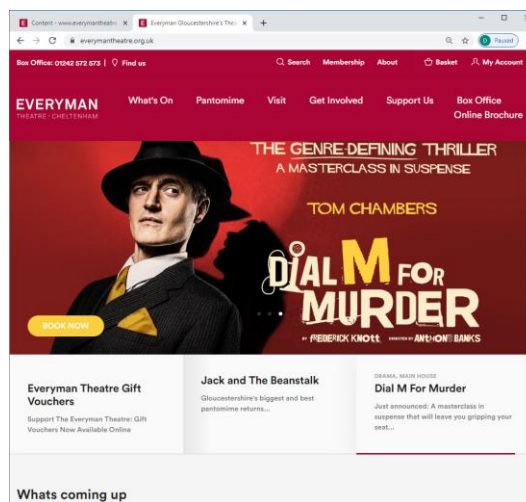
E Content - www.everymantheatre ×
E Everyman Gloucestershire's Thea ×
+
everymantheatre.org.uk
Paused

Box Office: 01242 572 573 | Find us
Search Membership About Basket My Account

EVERYMAN
THEATRE · CHELTENHAM
What's On Pantomime Visit Get Involved Support Us Box Office Online Brochure

THE GENRE DEFINING THRILLER
A MASTERCLASS IN SUSPENSE
TOM CHAMBERS
DIAL M FOR MURDER
BY FREDERICK KNOTT DIRECTED BY ANTHONY BANKS
BOOK NOW

Everyman Theatre Gift Vouchers
Support The Everyman Theatre: Gift Vouchers Now Available Online

Jack and The Beanstalk
Gloucestershire's biggest and best pantomime returns...

DRAMA, MAIN HOUSE
Dial M For Murder
Just announced: A masterclass in suspense that will leave you gripping your seat...

Whats coming up